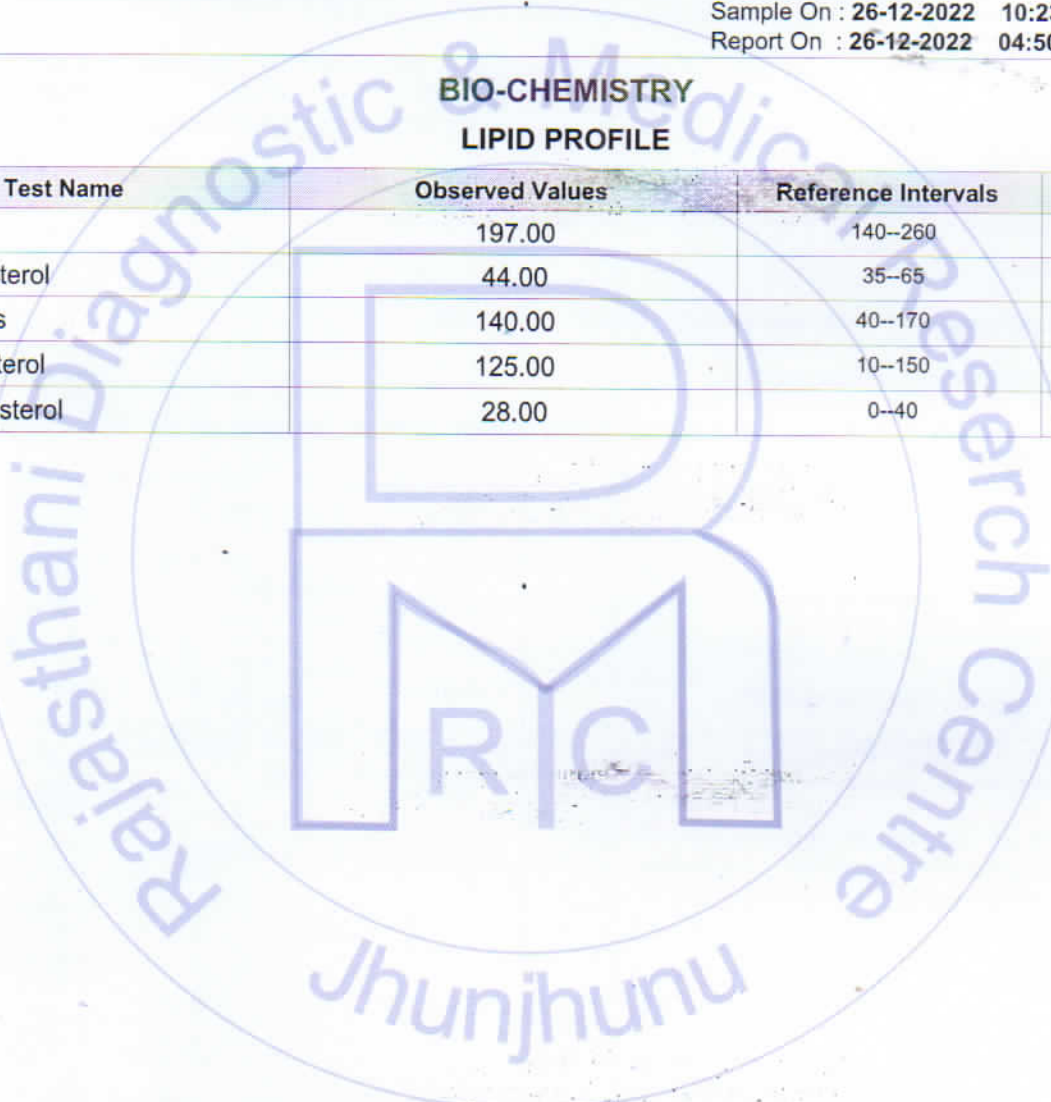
Sample On : 26-12-2022 10:2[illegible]
Report On : 26-12-2022 04:5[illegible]

BIO-CHEMISTRY
LIPID PROFILE

| Test Name | Observed Values | Reference Intervals |
|---|---|---|
| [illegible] | 197.00 | 140--260 |
| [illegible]terol | 44.00 | 35--65 |
| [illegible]s | 140.00 | 40--170 |
| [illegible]terol | 125.00 | 10--150 |
| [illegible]sterol | 28.00 | 0--40 |

Rajasthani Diagnostic & Medical Reserch Centre
Jhunjhunu
RDMRC